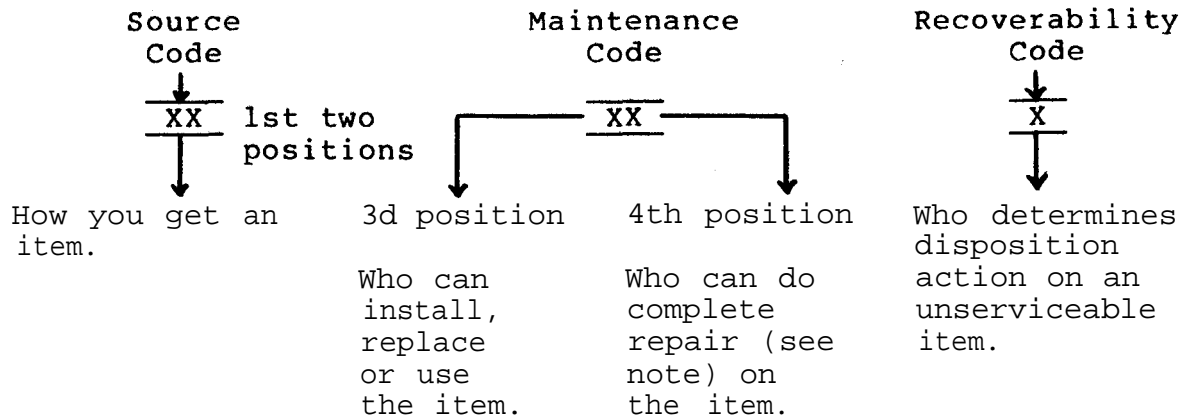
Source Code

XX 1st two positions

How you get an item.

Maintenance Code

XX

3d position

Who can install, replace or use the item.

4th position

Who can do complete repair (see note) on the item.

Recoverability Code

X

Who determines disposition action on an unserviceable item.